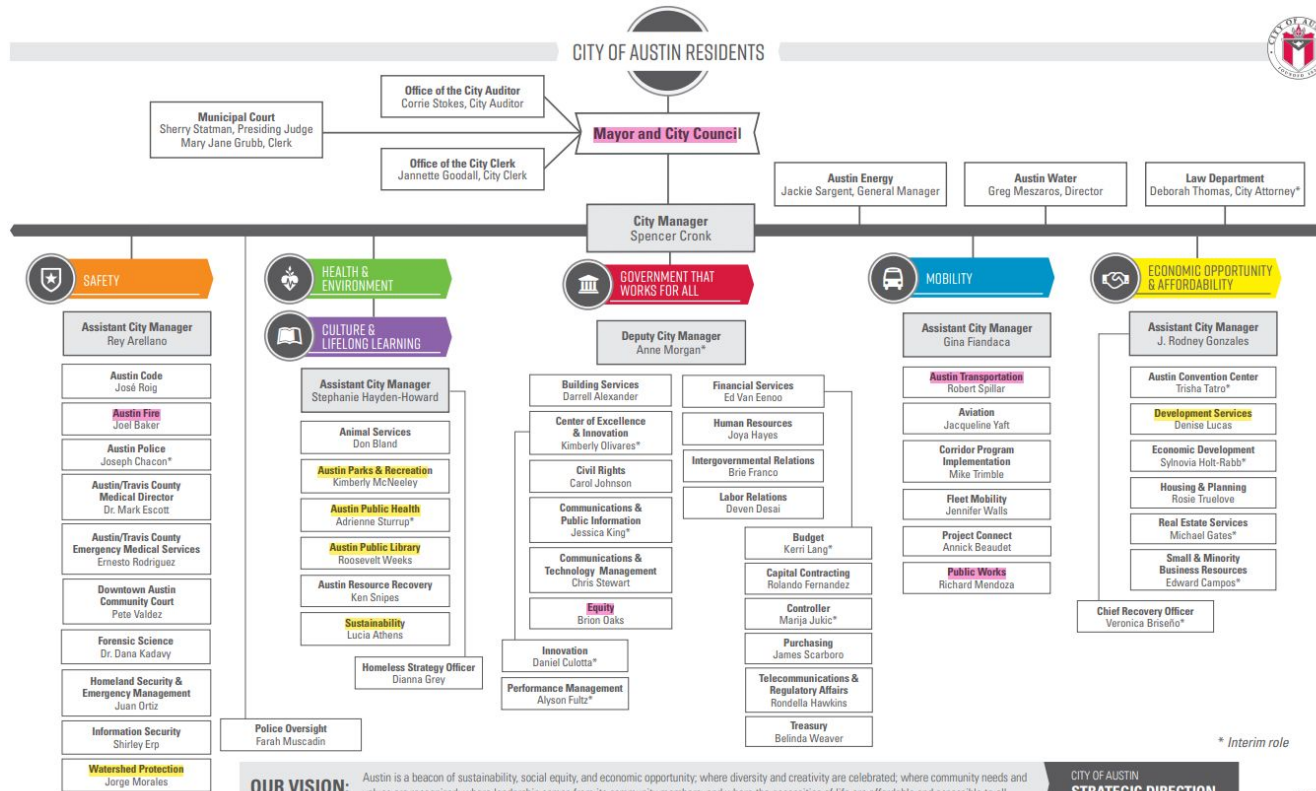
CITY OF AUSTIN RESIDENTS

Office of the City Auditor
Corrie Stokes, City Auditor

Municipal Court
Sherry Statman, Presiding Judge
Mary Jane Grubb, Clerk

Mayor and City Council

Office of the City Clerk
Jannette Goodall, City Clerk

Austin Energy
Jackie Sargent, General Manager

Austin Water
Greg Meszaros, Director

Law Department
Deborah Thomas, City Attorney*

City Manager
Spencer Cronk

SAFETY

HEALTH & ENVIRONMENT

CULTURE & LIFELONG LEARNING

GOVERNMENT THAT WORKS FOR ALL

MOBILITY

ECONOMIC OPPORTUNITY & AFFORDABILITY

Assistant City Manager
Rey Arellano

Austin Code
José Roig

Austin Fire
Joel Baker

Austin Police
Joseph Chacon*

Austin/Travis County Medical Director
Dr. Mark Escott

Austin/Travis County Emergency Medical Services
Ernesto Rodriguez

Downtown Austin Community Court
Pete Valdez

Forensic Science
Dr. Dana Kadavy

Homeland Security & Emergency Management
Juan Ortiz

Information Security
Shirley Erp

Watershed Protection
Jorge Morales

Police Oversight
Farah Muscadin

Assistant City Manager
Stephanie Hayden-Howard

Animal Services
Don Bland

Austin Parks & Recreation
Kimberly McNeeley

Austin Public Health
Adrienne Sturrup*

Austin Public Library
Roosevelt Weeks

Austin Resource Recovery
Ken Snipes

Sustainability
Lucia Athens

Homeless Strategy Officer
Dianna Grey

Deputy City Manager
Anne Morgan*

Building Services
Darrell Alexander

Center of Excellence & Innovation
Kimberly Olivares*

Civil Rights
Carol Johnson

Communications & Public Information
Jessica King*

Communications & Technology Management
Chris Stewart

Equity
Brion Oaks

Innovation
Daniel Culotta*

Performance Management
Alyson Fultz*

Financial Services
Ed Van Eenoo

Human Resources
Joya Hayes

Intergovernmental Relations
Brie Franco

Labor Relations
Deven Desai

Budget
Kerri Lang*

Capital Contracting
Rolando Fernandez

Controller
Marija Jukic*

Purchasing
James Scarboro

Telecommunications & Regulatory Affairs
Rondella Hawkins

Treasury
Belinda Weaver

Assistant City Manager
Gina Fiandaca

Austin Transportation
Robert Spillar

Aviation
Jacqueline Yaft

Corridor Program Implementation
Mike Trimble

Fleet Mobility
Jennifer Walls

Project Connect
Annick Beaudet

Public Works
Richard Mendoza

Assistant City Manager
J. Rodney Gonzales

Austin Convention Center
Trisha Tatro*

Development Services
Denise Lucas

Economic Development
Sylnovia Holt-Rabb*

Housing & Planning
Rosie Truelove

Real Estate Services
Michael Gates*

Small & Minority Business Resources
Edward Campos*

Chief Recovery Officer
Veronica Briseño*

* Interim role

OUR VISION: Austin is a beacon of sustainability, social equity, and economic opportunity; where diversity and creativity are celebrated; where community needs and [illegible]

CITY OF AUSTIN
STRATEGIC DIRECTION